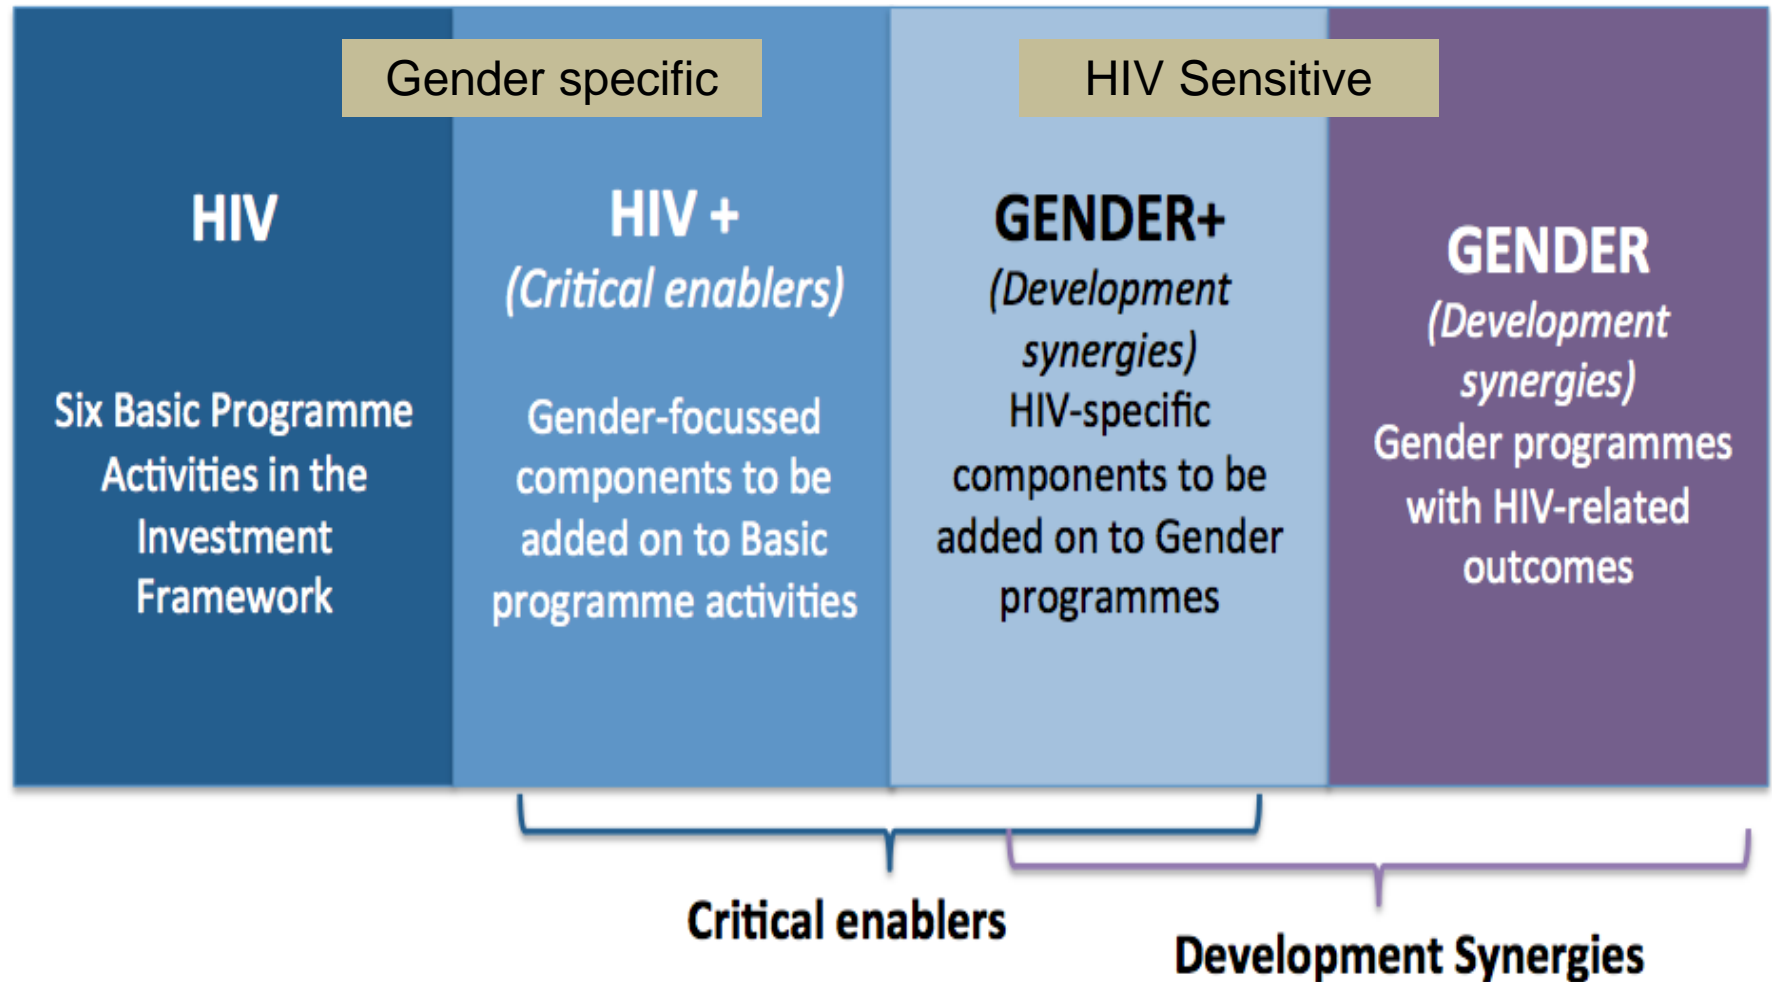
Gender specific

HIV Sensitive

HIV

Six Basic Programme Activities in the Investment Framework

HIV +

(Critical enablers)

Gender-focussed components to be added on to Basic programme activities

GENDER+

(Development synergies)

HIV-specific components to be added on to Gender programmes

GENDER

(Development synergies)

Gender programmes with HIV-related outcomes

Critical enablers

Development Synergies